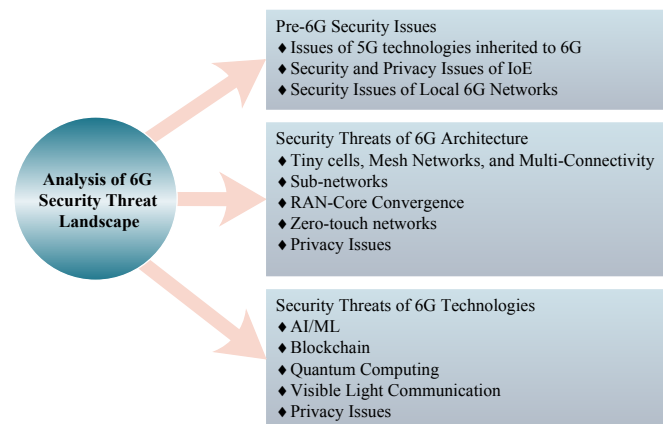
Analysis of 6G Security Threat Landscape

Pre-6G Security Issues
♦ Issues of 5G technologies inherited to 6G
♦ Security and Privacy Issues of IoE
♦ Security Issues of Local 6G Networks

Security Threats of 6G Architecture
♦ Tiny cells, Mesh Networks, and Multi-Connectivity
♦ Sub-networks
♦ RAN-Core Convergence
♦ Zero-touch networks
♦ Privacy Issues

Security Threats of 6G Technologies
♦ AI/ML
♦ Blockchain
♦ Quantum Computing
♦ Visible Light Communication
♦ Privacy Issues